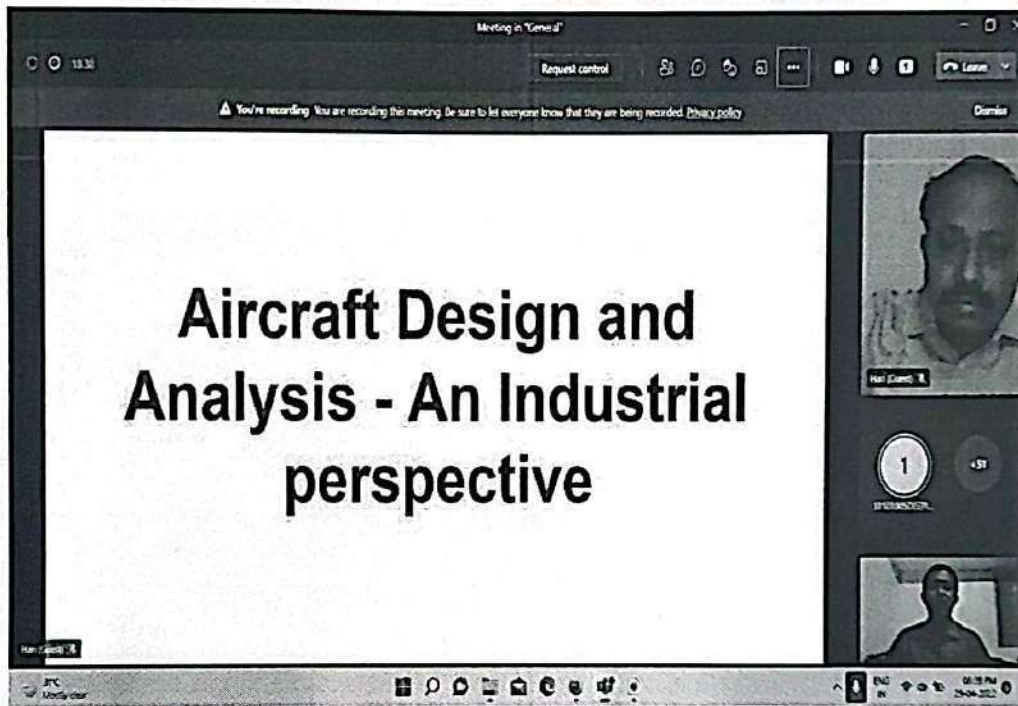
Meeting in "General"

15:31

Request control

Leave

You're recording You are recording this meeting. Be sure to let everyone know that they are being recorded. Privacy policy

Dismiss

Aircraft Design and Analysis - An Industrial perspective

Hari (Guest)

1

+51

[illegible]

Hari (Guest)

31°C
Mostly clear

ENG
IN

05:35 PM
25-04-2022